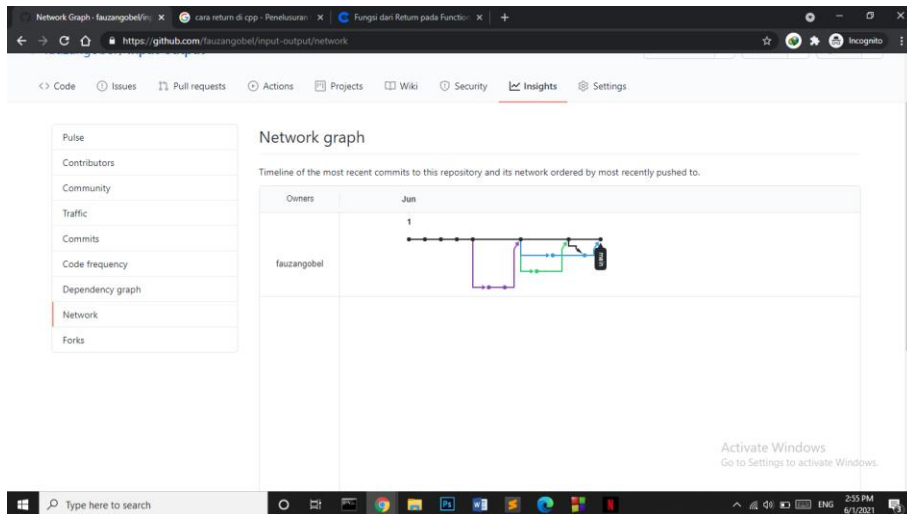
Network Graph · fauzangobel/in ×
cara return di cpp - Penelusuran ×
Fungsi dari Return pada Functio ×
+

https://github.com/fauzangobel/input-output/network

Incognito

<> Code
Issues
Pull requests
Actions
Projects
Wiki
Security
Insights
Settings

Pulse
Contributors
Community
Traffic
Commits
Code frequency
Dependency graph
Network
Forks

Network graph

Timeline of the most recent commits to this repository and its network ordered by most recently pushed to.

| Owners | Jun |
|---|---|
| fauzangobel | 1 |

main

Activate Windows
Go to Settings to activate Windows.

Type here to search

ENG
2:55 PM
6/1/2021